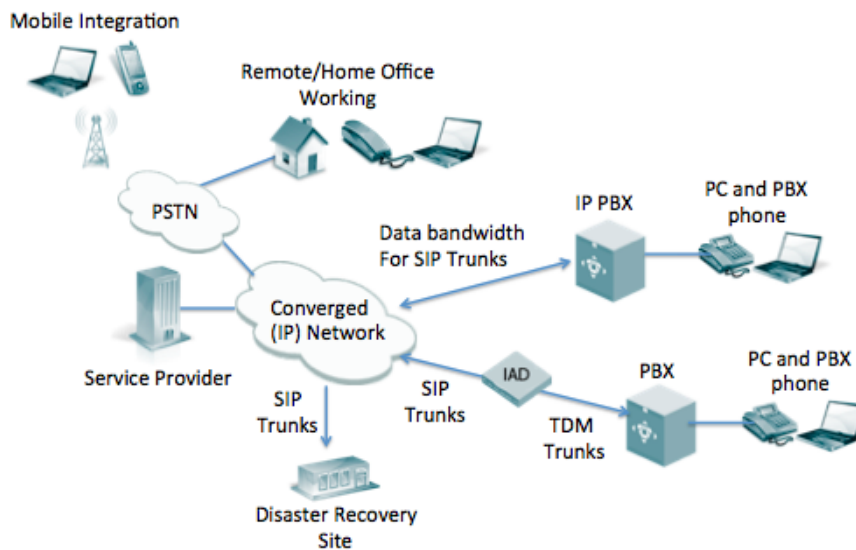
Mobile Integration

Remote/Home Office Working

PSTN

IP PBX

PC and PBX phone

Data bandwidth For SIP Trunks

Converged (IP) Network

Service Provider

IAD

PBX

PC and PBX phone

SIP Trunks

SIP Trunks

TDM Trunks

Disaster Recovery Site